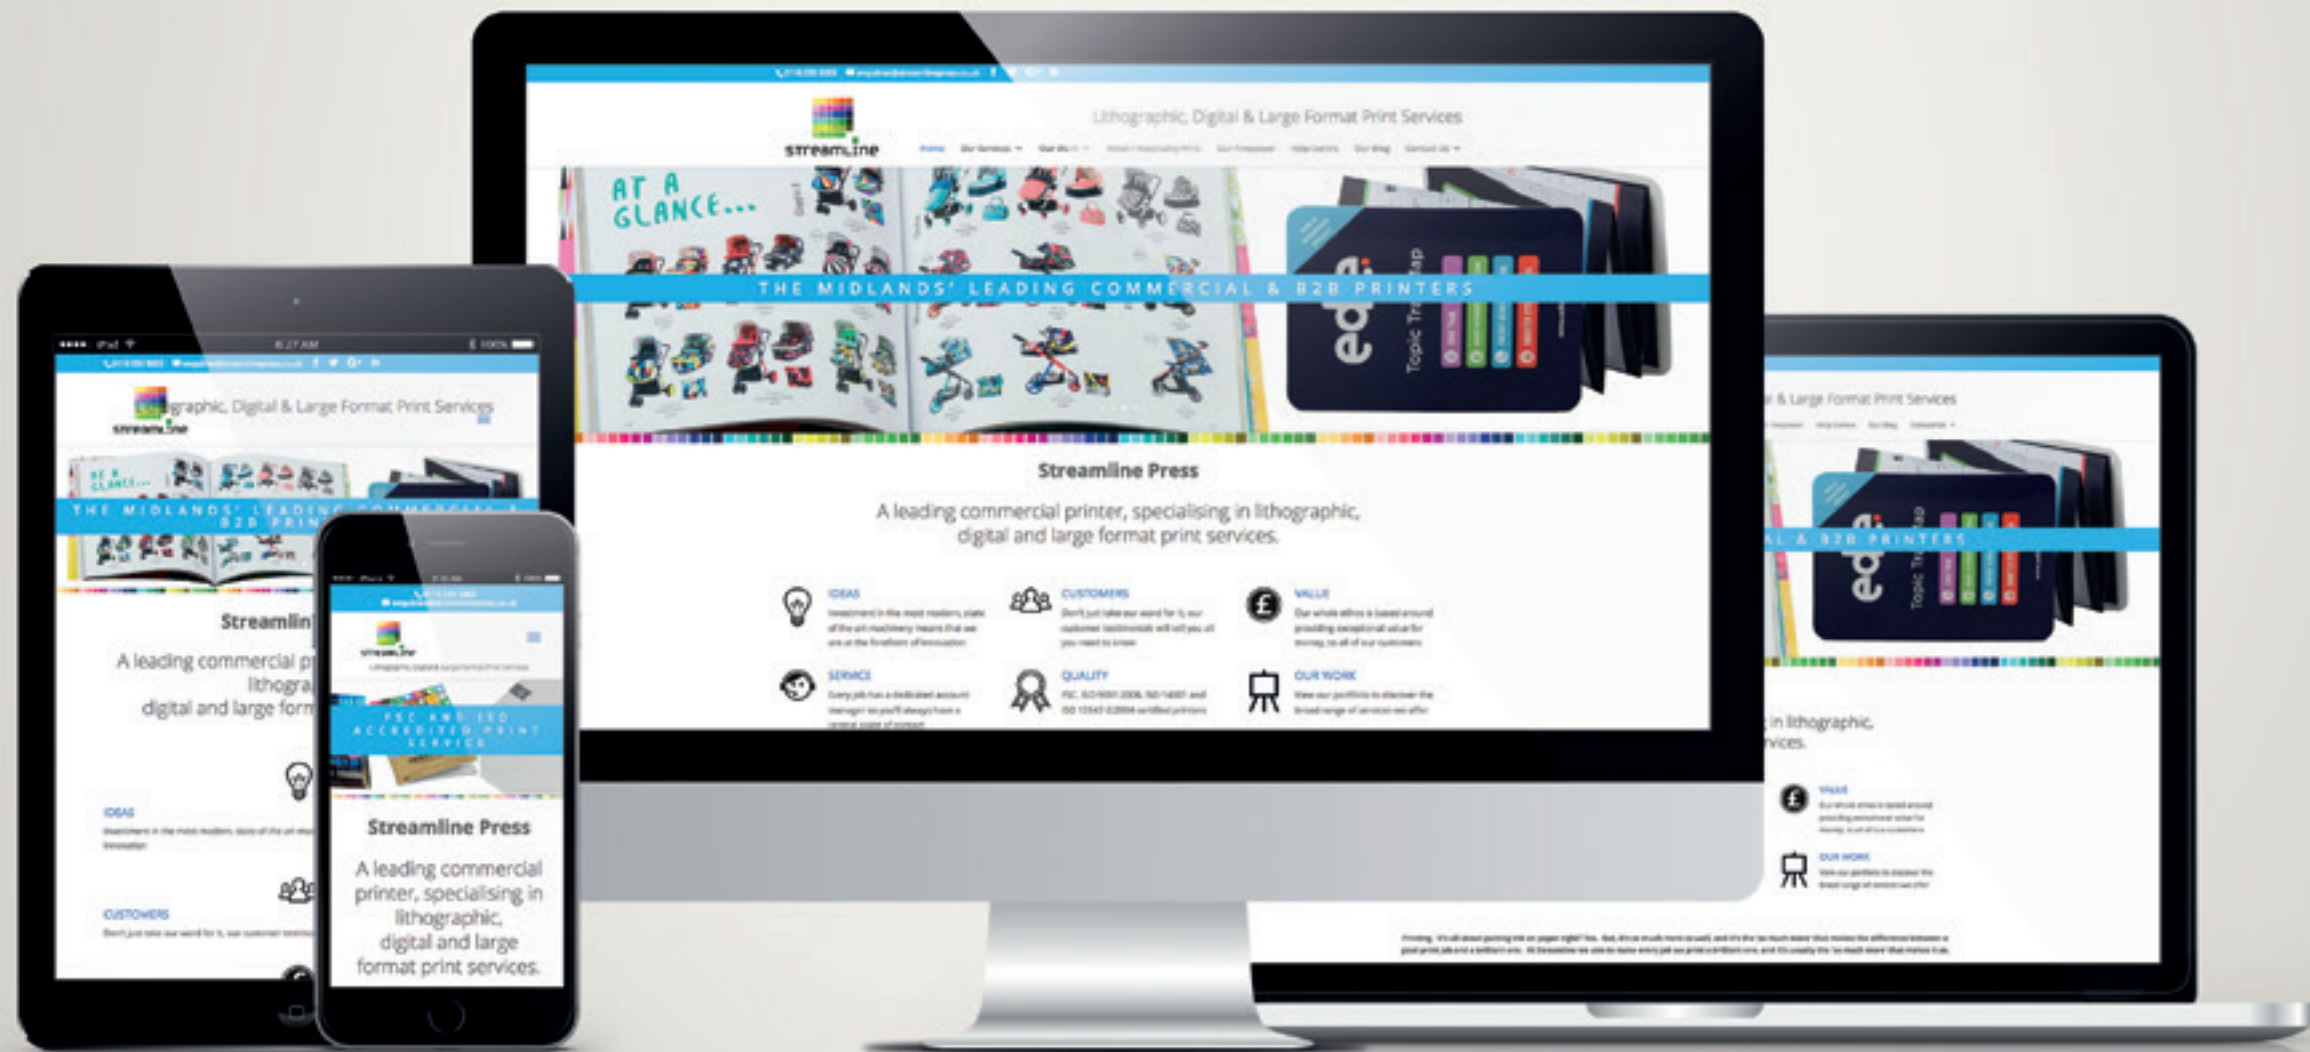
streamline

Lithographic, Digital & Large Format Print Services

AT A GLANCE...

THE MIDLANDS' LEADING COMMERCIAL & B2B PRINTERS

Topic Tr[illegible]ap

Streamline Press

A leading commercial printer, specialising in lithographic, digital and large format print services.

IDEAS

CUSTOMERS

VALUE

SERVICE

QUALITY

OUR WORK

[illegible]graphic, Digital & Large Format Print Services

streamline

THE MIDLANDS' LEADING COMMERCIAL & B2B PRIN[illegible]

Streamlin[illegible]

A leading commercial p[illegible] lithogra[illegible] digital and large form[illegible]

IDEAS

CUSTOMERS

streamline

FSC AND ISO ACCREDITED PRINT SERVICE

Streamline Press

A leading commercial printer, specialising in lithographic, digital and large format print services.

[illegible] & Large Format Print Services

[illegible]AL & B2B PRINTERS

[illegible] in lithographic, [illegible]vices.

VALUE

OUR WORK